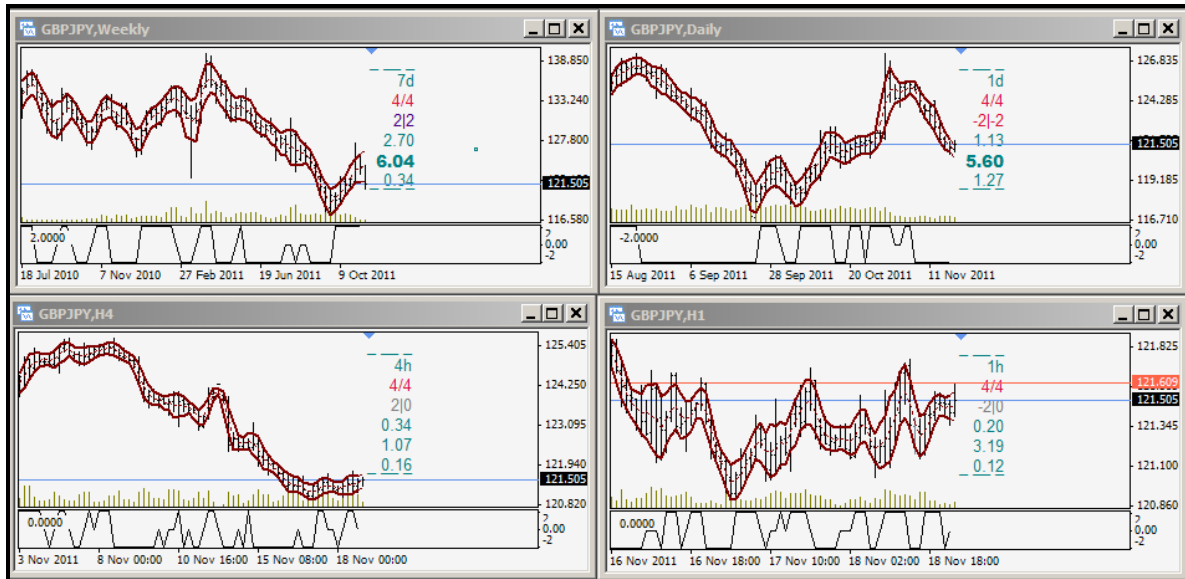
GBPJPY,Weekly

7d
4/4
2|2
2.70
6.04
0.34

138.850
133.240
127.800
121.505
116.580

2.0000
2
0.00
-2

18 Jul 2010   7 Nov 2010   27 Feb 2011   19 Jun 2011   9 Oct 2011

GBPJPY,Daily

1d
4/4
-2|-2
1.13
5.60
1.27

126.835
124.285
121.505
119.185
116.710

-2.0000
2
0.00
-2

15 Aug 2011   6 Sep 2011   28 Sep 2011   20 Oct 2011   11 Nov 2011

GBPJPY,H4

4h
4/4
2|0
0.34
1.07
0.16

125.405
124.250
123.095
121.940
121.505
120.820

0.0000
2
0.00
-2

3 Nov 2011   8 Nov 00:00   10 Nov 16:00   15 Nov 08:00   18 Nov 00:00

GBPJPY,H1

1h
4/4
-2|0
0.20
3.19
0.12

121.825
121.609
121.505
121.345
121.100
120.860

0.0000
2
0.00
-2

16 Nov 2011   16 Nov 18:00   17 Nov 10:00   18 Nov 02:00   18 Nov 18:00